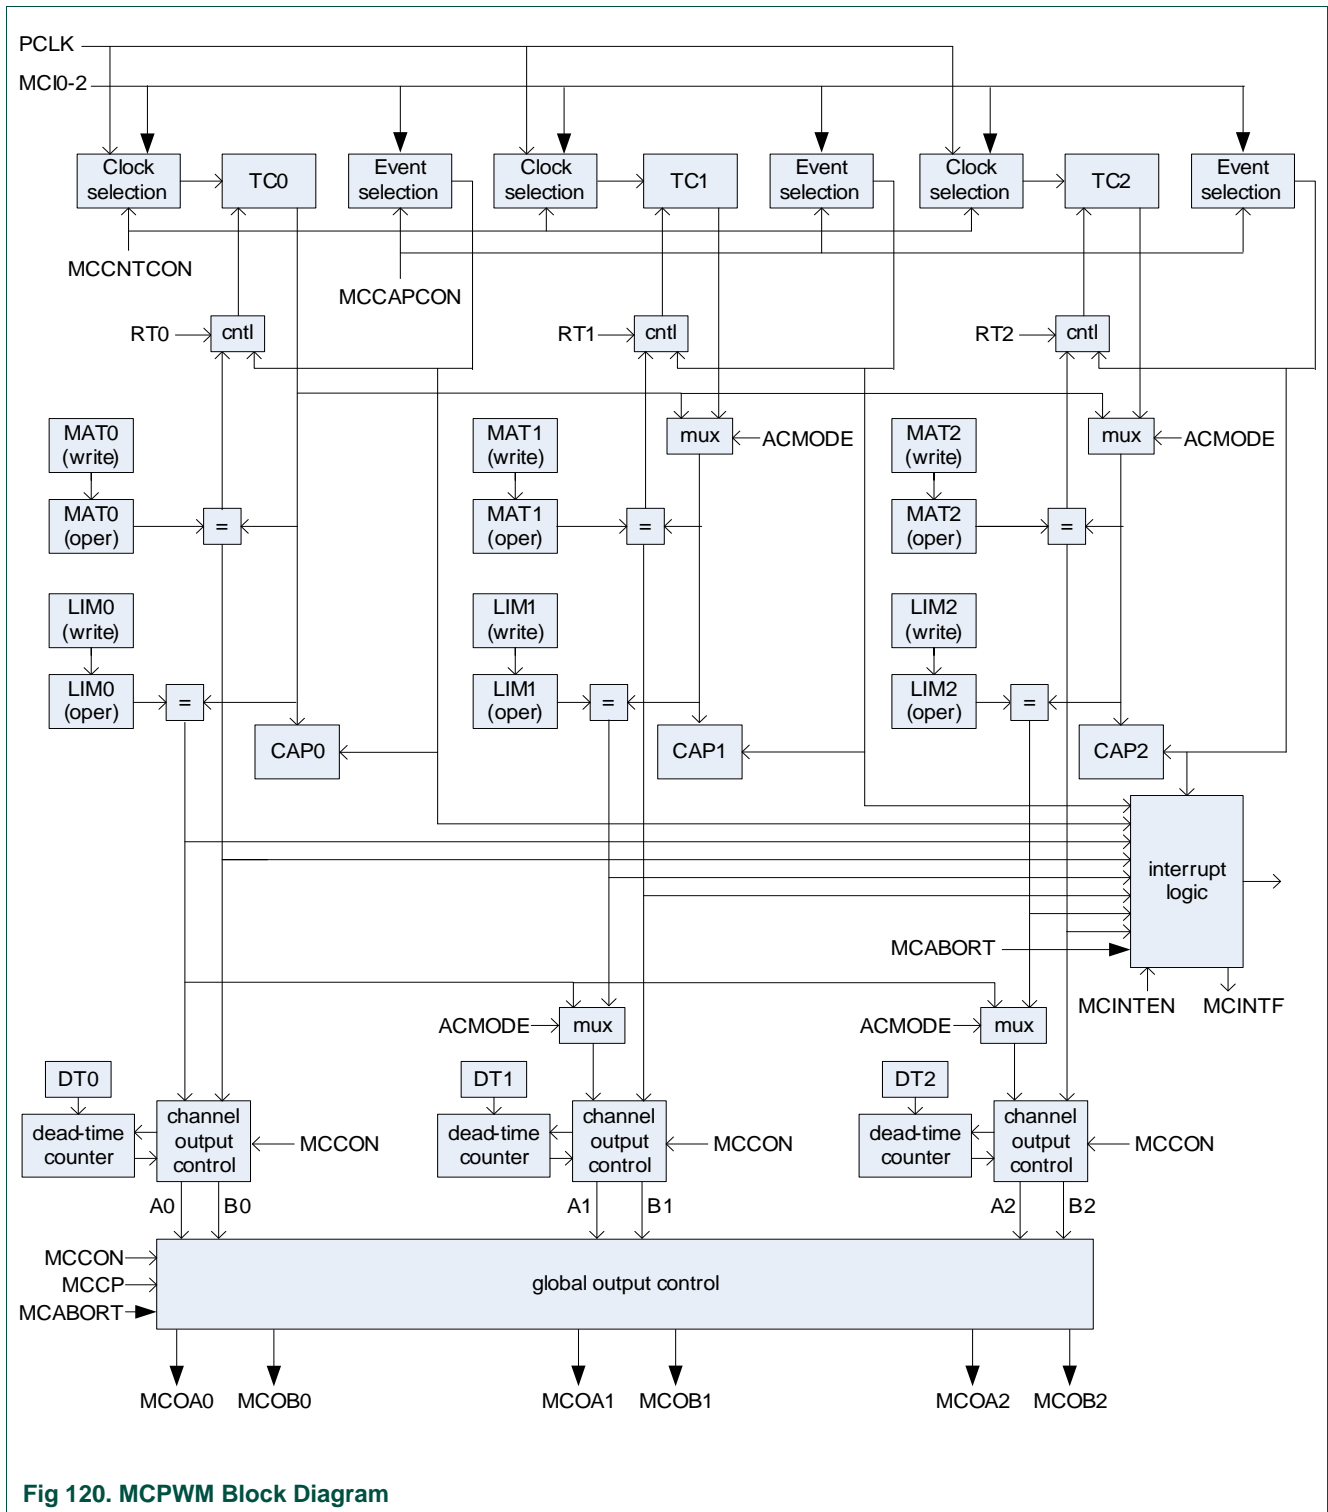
PCLK
MCI0-2

Clock selection
TC0
Event selection
Clock selection
TC1
Event selection
Clock selection
TC2
Event selection

MCCNTCON
MCCAPCON

RT0
cntl
RT1
cntl
RT2
cntl

mux
ACMODE
mux
ACMODE

MAT0 (write)
MAT0 (oper)
=
MAT1 (write)
MAT1 (oper)
=
MAT2 (write)
MAT2 (oper)
=

LIM0 (write)
LIM0 (oper)
=
LIM1 (write)
LIM1 (oper)
=
LIM2 (write)
LIM2 (oper)
=

CAP0
CAP1
CAP2

interrupt logic
MCABORT
MCINTEN
MCINTF

ACMODE
mux
ACMODE
mux

DT0
dead-time counter
channel output control
MCCON
DT1
dead-time counter
channel output control
MCCON
DT2
dead-time counter
channel output control
MCCON

A0
B0
A1
B1
A2
B2

MCCON
MCCP
MCABORT
global output control

MCOA0
MCOB0
MCOA1
MCOB1
MCOA2
MCOB2

Fig 120. MCPWM Block Diagram